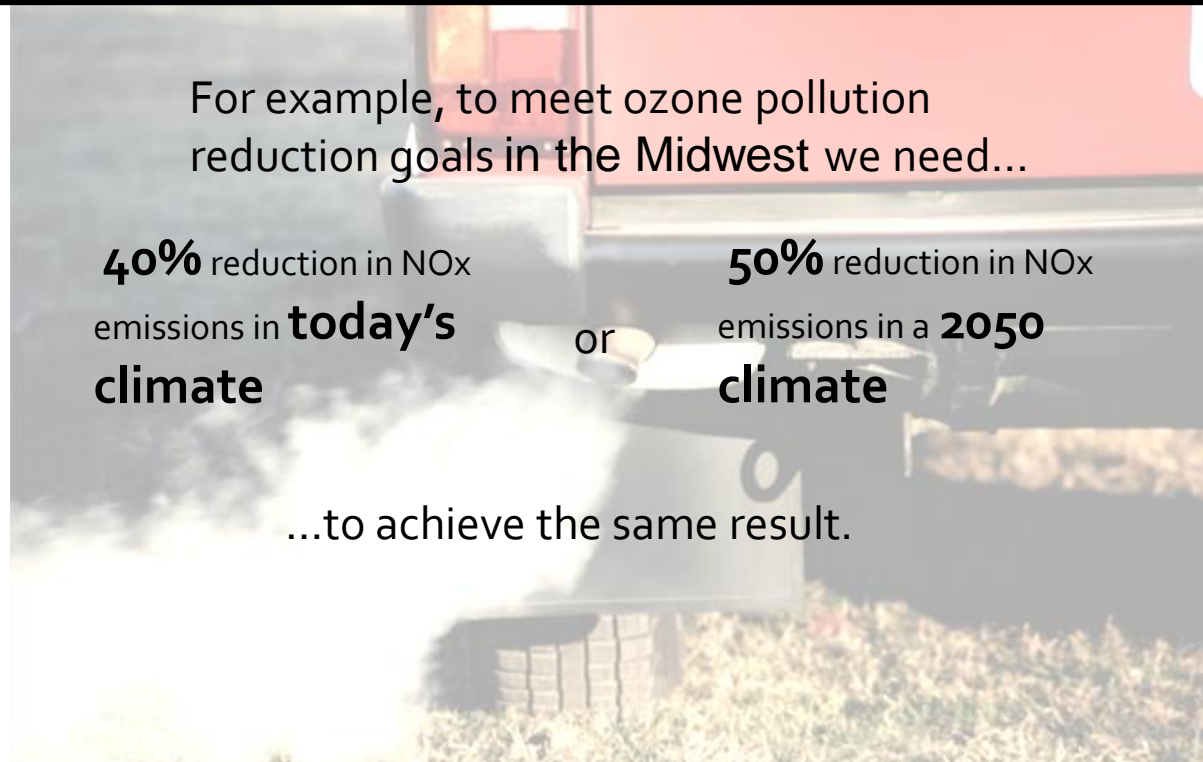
For example, to meet ozone pollution reduction goals in the Midwest we need…

**40%** reduction in NOx emissions in **today's climate**

or

**50%** reduction in NOx emissions in a **2050 climate**

…to achieve the same result.